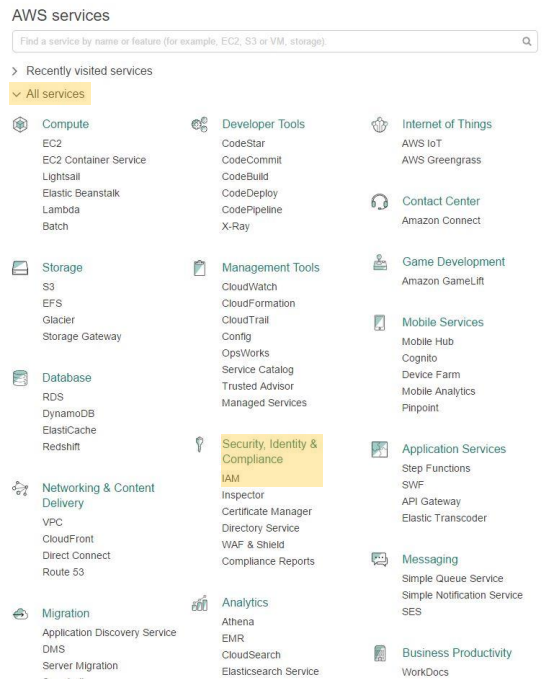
AWS services

Find a service by name or feature (for example, EC2, S3 or VM, storage).

> Recently visited services

All services

Compute
EC2
EC2 Container Service
Lightsail
Elastic Beanstalk
Lambda
Batch

Storage
S3
EFS
Glacier
Storage Gateway

Database
RDS
DynamoDB
ElastiCache
Redshift

Networking & Content Delivery
VPC
CloudFront
Direct Connect
Route 53

Migration
Application Discovery Service
DMS
Server Migration
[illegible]

Developer Tools
CodeStar
CodeCommit
CodeBuild
CodeDeploy
CodePipeline
X-Ray

Management Tools
CloudWatch
CloudFormation
CloudTrail
Config
OpsWorks
Service Catalog
Trusted Advisor
Managed Services

Security, Identity & Compliance
IAM
Inspector
Certificate Manager
Directory Service
WAF & Shield
Compliance Reports

Analytics
Athena
EMR
CloudSearch
Elasticsearch Service

Internet of Things
AWS IoT
AWS Greengrass

Contact Center
Amazon Connect

Game Development
Amazon GameLift

Mobile Services
Mobile Hub
Cognito
Device Farm
Mobile Analytics
Pinpoint

Application Services
Step Functions
SWF
API Gateway
Elastic Transcoder

Messaging
Simple Queue Service
Simple Notification Service
SES

Business Productivity
WorkDocs